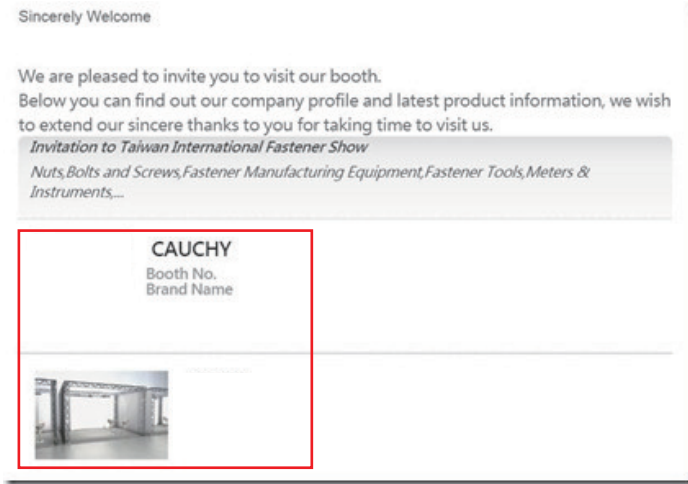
Sincerely Welcome

We are pleased to invite you to visit our booth.
Below you can find out our company profile and latest product information, we wish to extend our sincere thanks to you for taking time to visit us.

Invitation to Taiwan International Fastener Show

Nuts,Bolts and Screws,Fastener Manufacturing Equipment,Fastener Tools,Meters & Instruments,...

CAUCHY
Booth No.
Brand Name